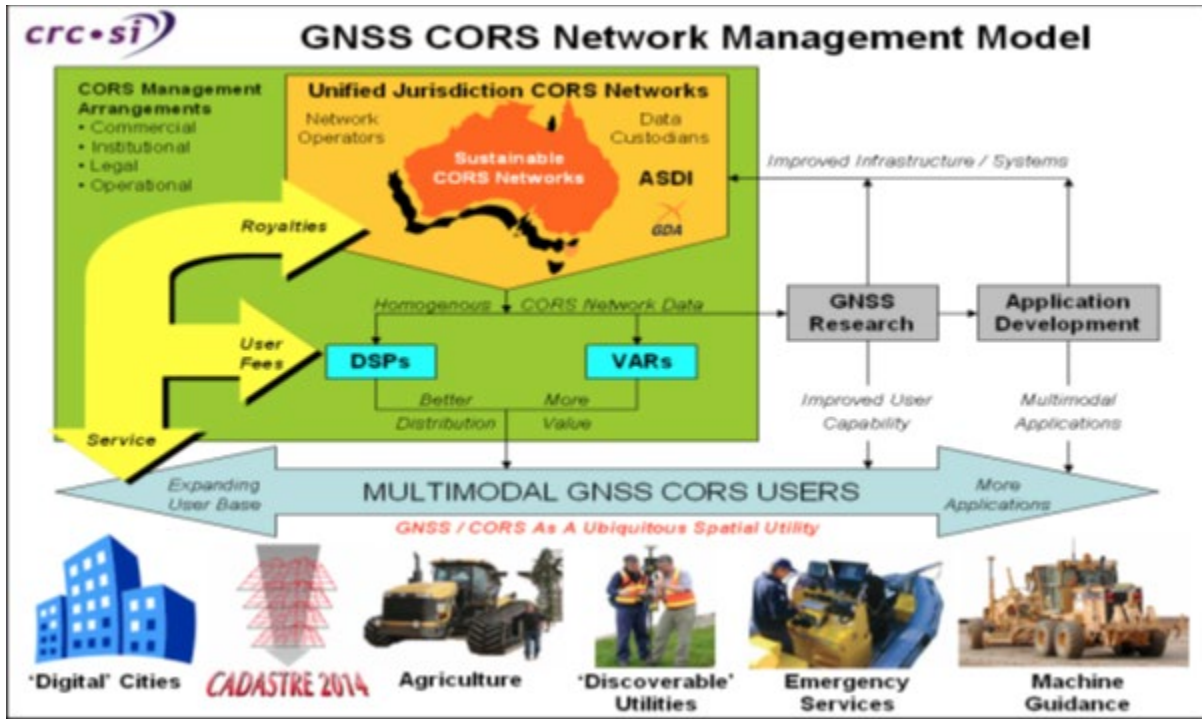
crc•si

GNSS CORS Network Management Model

CORS Management Arrangements
• Commercial
• Institutional
• Legal
• Operational

Unified Jurisdiction CORS Networks

Network Operators

Data Custodians

Sustainable CORS Networks

ASDI

GDA

Improved Infrastructure / Systems

Royalties

Homogenous CORS Network Data

GNSS Research

Application Development

User Fees

DSPs

VARs

Better Distribution

More Value

Service

Improved User Capability

Multimodal Applications

Expanding User Base

MULTIMODAL GNSS CORS USERS

More Applications

GNSS / CORS As A Ubiquitous Spatial Utility

'Digital' Cities

CADASTRE 2014

Agriculture

'Discoverable' Utilities

Emergency Services

Machine Guidance